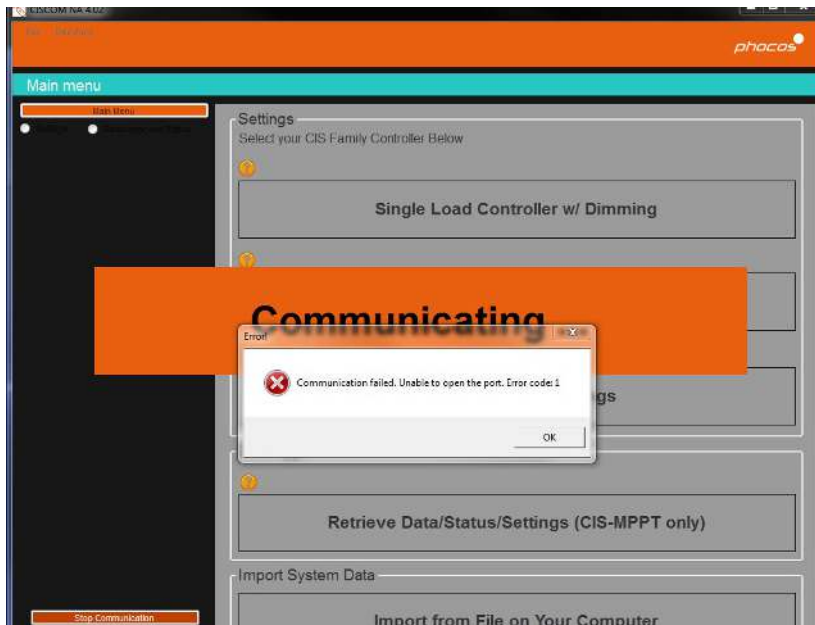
CISCOM NA 4.02

File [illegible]

phocos

Main menu

Main Menu

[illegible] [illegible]

Settings
Select your CIS Family Controller Below

Single Load Controller w/ Dimming

Communicating

Error

Communication failed. Unable to open the port. Error code: 1

OK

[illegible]gs

Retrieve Data/Status/Settings (CIS-MPPT only)

Import System Data

Import from File on Your Computer

Stop Communication